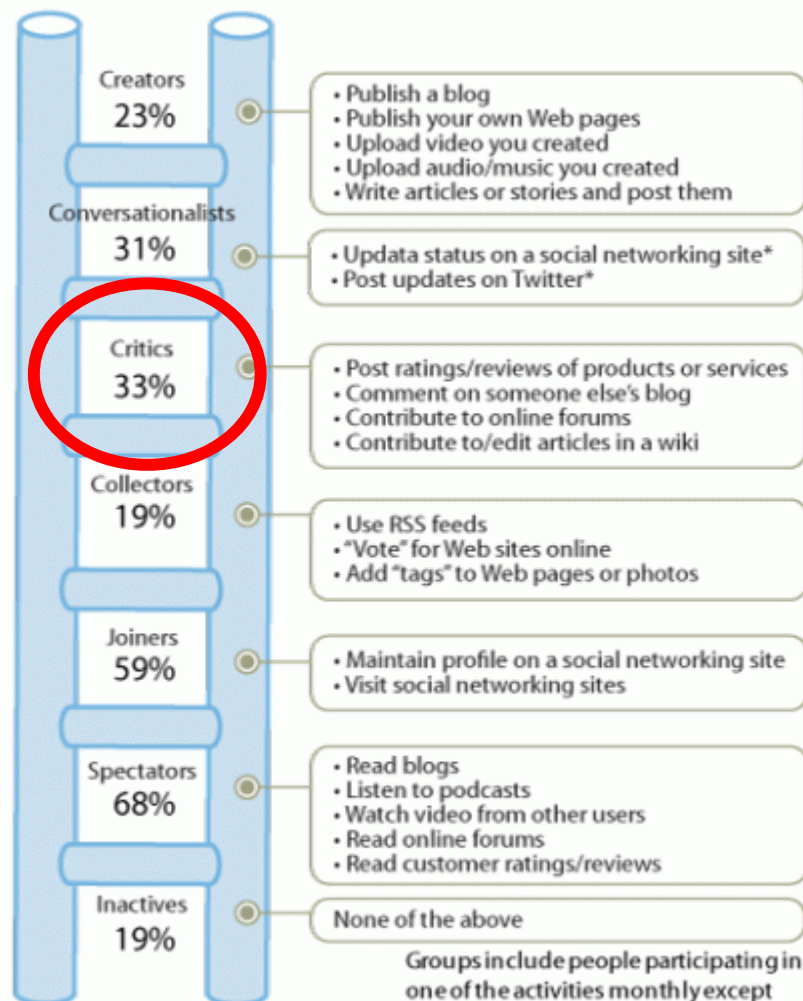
Creators
23%

• Publish a blog
• Publish your own Web pages
• Upload video you created
• Upload audio/music you created
• Write articles or stories and post them

Conversationalists
31%

• Updata status on a social networking site*
• Post updates on Twitter*

Critics
33%

• Post ratings/reviews of products or services
• Comment on someone else's blog
• Contribute to online forums
• Contribute to/edit articles in a wiki

Collectors
19%

• Use RSS feeds
• "Vote" for Web sites online
• Add "tags" to Web pages or photos

Joiners
59%

• Maintain profile on a social networking site
• Visit social networking sites

Spectators
68%

• Read blogs
• Listen to podcasts
• Watch video from other users
• Read online forums
• Read customer ratings/reviews

Inactives
19%

None of the above

Groups include people participating in one of the activities monthly except